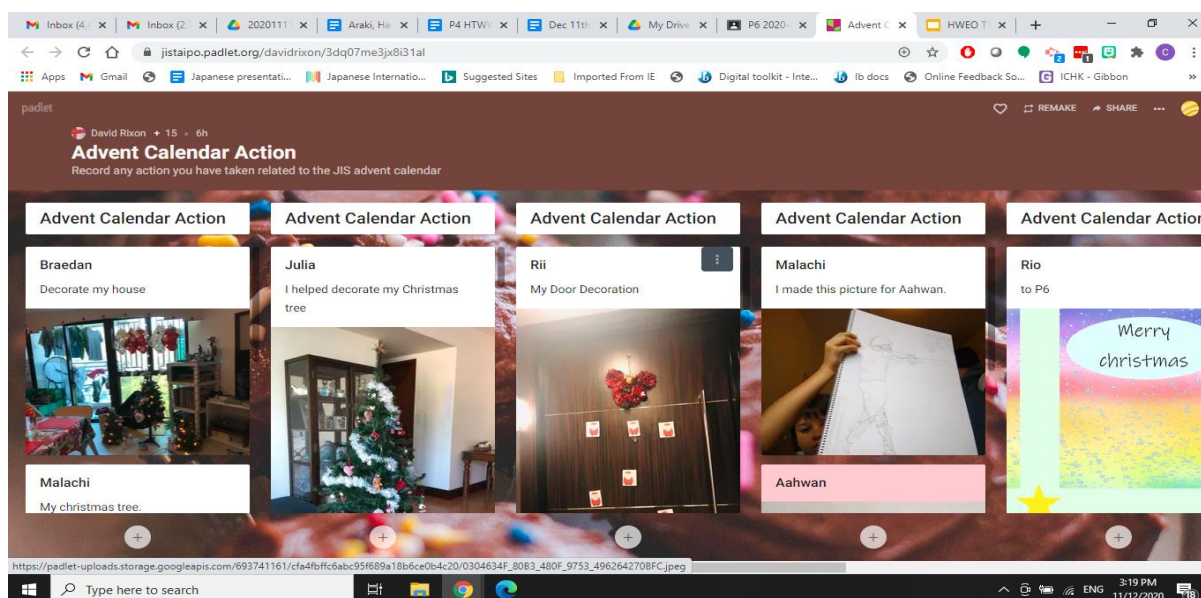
Inbox (4 ×
Inbox (2 ×
2020111 ×
Araki, Ha ×
P4 HTW ×
Dec 11th ×
My Drive ×
P6 2020- ×
Advent C ×
HWEO T ×
+

jistaipo.padlet.org/davidrixon/3dq07me3jx8i31al

Apps Gmail Japanese presentati... Japanese Internatio... Suggested Sites Imported From IE Digital toolkit - Inte... Ib docs Online Feedback So... ICHK - Gibbon »

padlet

REMAKE SHARE ...

David Rixon + 15 • 6h
Advent Calendar Action
Record any action you have taken related to the JIS advent calendar

Advent Calendar Action

Braedan
Decorate my house

Malachi
My christmas tree.

Advent Calendar Action

Julia
I helped decorate my Christmas tree

Advent Calendar Action

Rii
My Door Decoration

Advent Calendar Action

Malachi
I made this picture for Aahwan.

Aahwan

Advent Calendar Actio

Rio
to P6

Merry christmas

https://padlet-uploads.storage.googleapis.com/693741161/cfa4fbffc6abc95f689a18b6ce0b4c20/0304634F_80B3_480F_9753_4962642708FC.jpeg

Type here to search

ENG 3:19 PM 11/12/2020